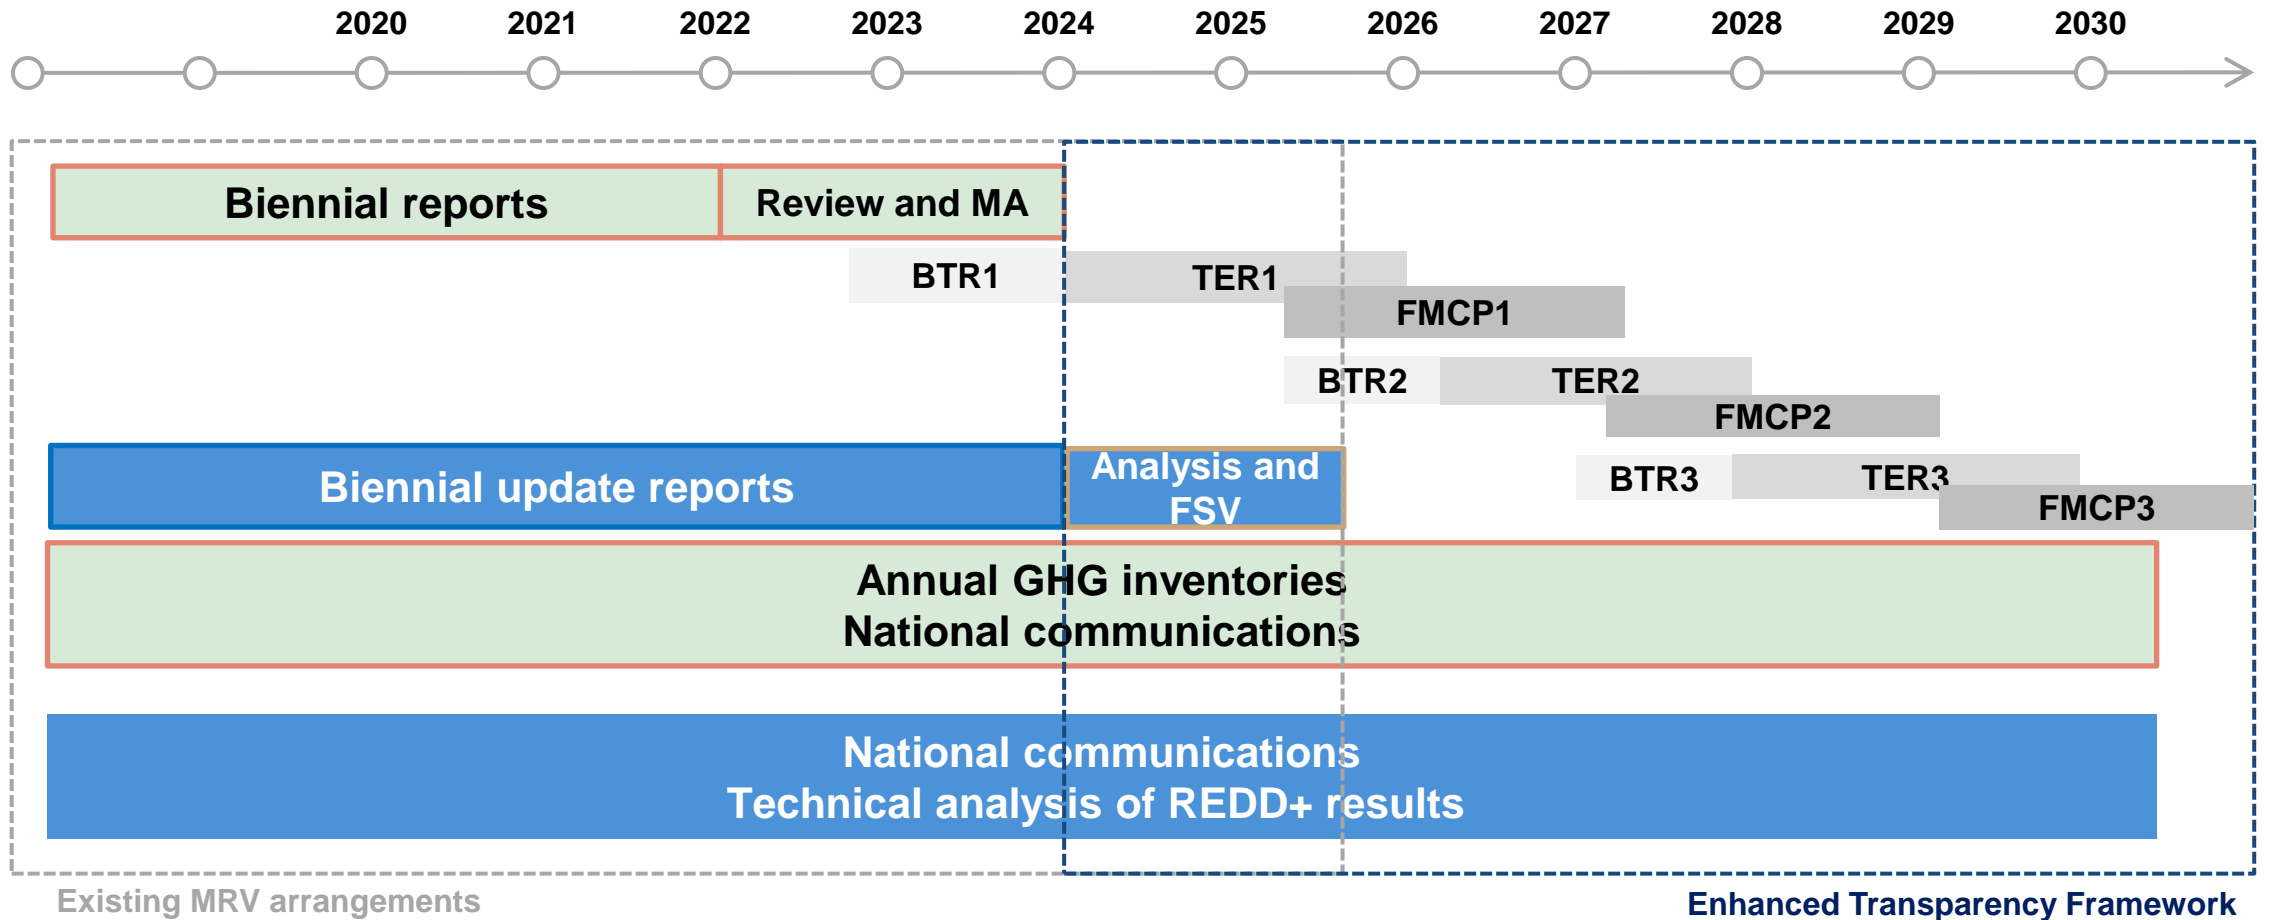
2020 2021 2022 2023 2024 2025 2026 2027 2028 2029 2030

Biennial reports

Review and MA

BTR1

TER1

FMCP1

BTR2

TER2

FMCP2

Biennial update reports

Analysis and FSV

BTR3

TER3

FMCP3

Annual GHG inventories
National communications

National communications
Technical analysis of REDD+ results

Existing MRV arrangements

Enhanced Transparency Framework